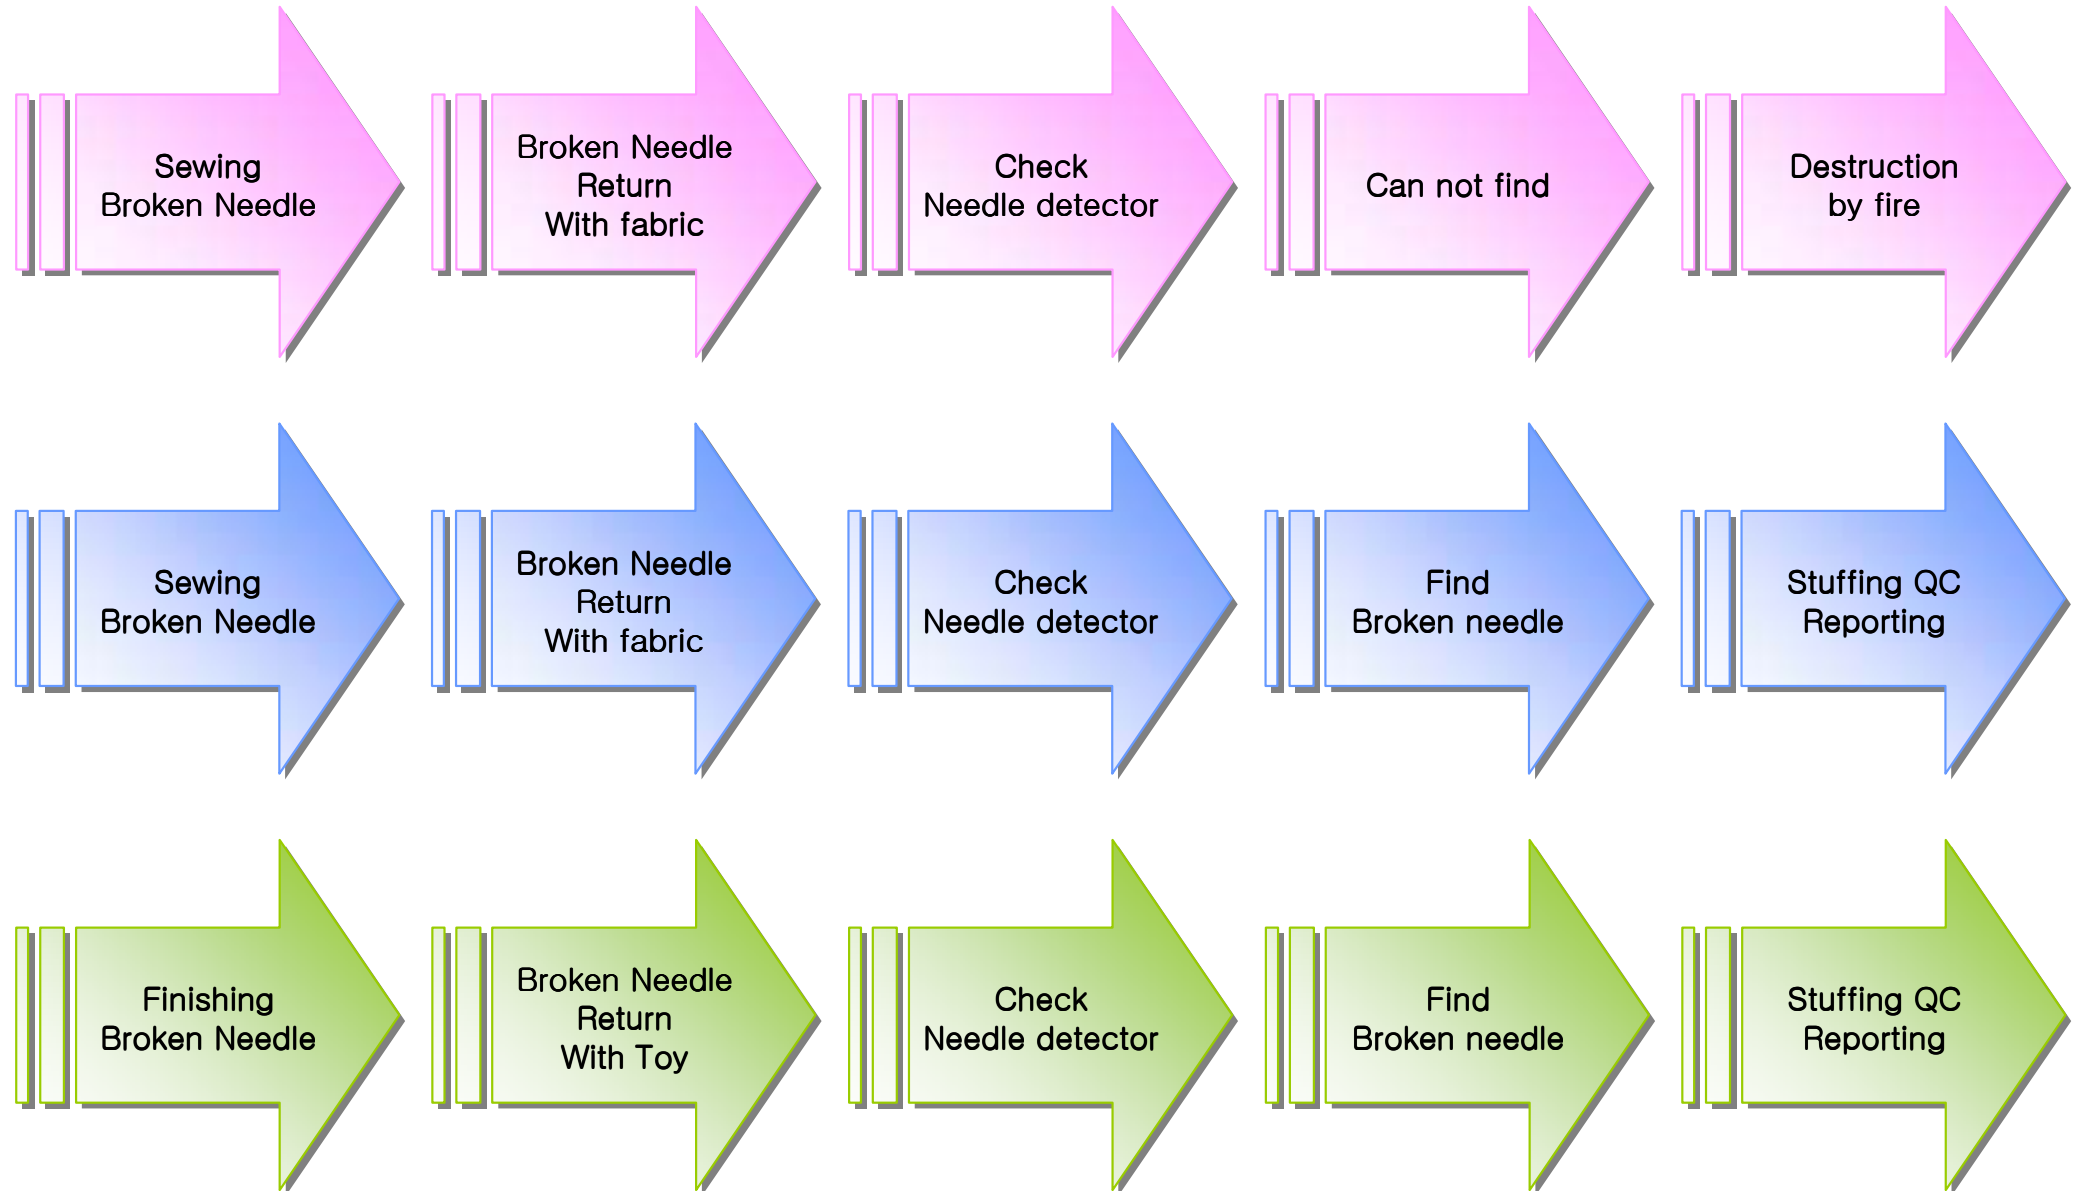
Sewing
Broken Needle

Broken Needle
Return
With fabric

Check
Needle detector

Can not find

Destruction
by fire

Sewing
Broken Needle

Broken Needle
Return
With fabric

Check
Needle detector

Find
Broken needle

Stuffing QC
Reporting

Finishing
Broken Needle

Broken Needle
Return
With Toy

Check
Needle detector

Find
Broken needle

Stuffing QC
Reporting